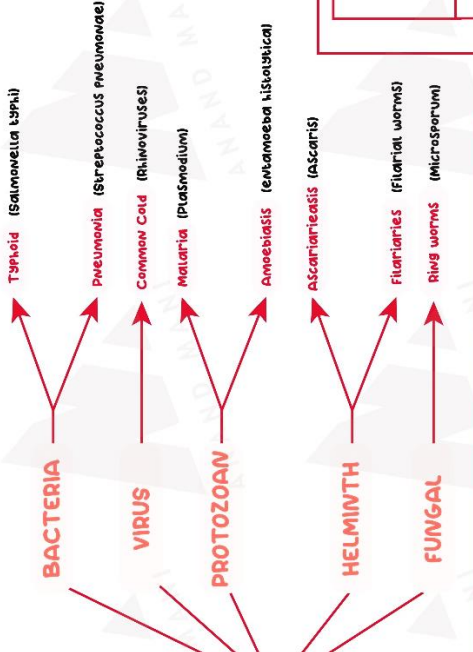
BACTERIA
VIRUS
PROTOZOAN
HELMINTH
FUNGAL

Typhoid (Salmonella typhi)
Pneumonia (Streptococcus pneumonae)
Common Cold (Rhinoviruses)
Malaria (Plasmodium)
Amoebiasis (entamoeba histolytica)
Ascariasieasis (Ascaris)
Filariaries (Filarial worms)
Ring worms (Microsporum)